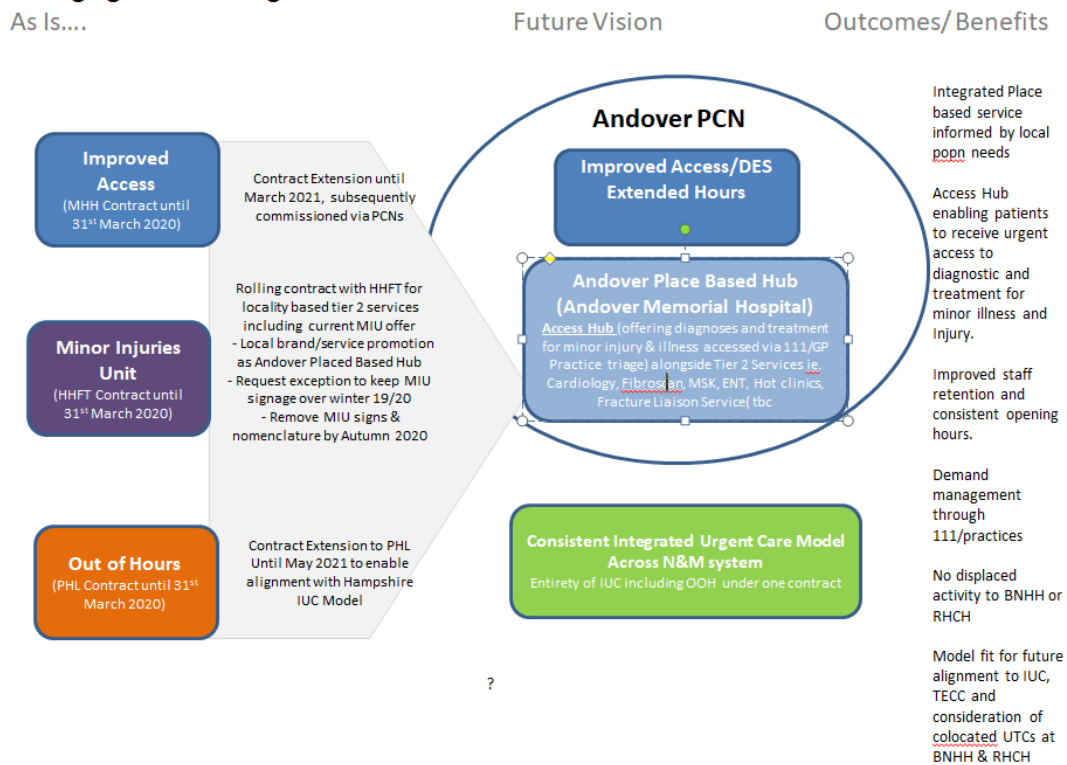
As Is….

Future Vision

Outcomes/ Benefits

Improved Access
(MHH Contract until 31st March 2020)

Contract Extension until March 2021, subsequently commissioned via PCNs

Minor Injuries Unit
(HHFT Contract until 31st March 2020)

Rolling contract with HHFT for locality based tier 2 services including current MIU offer
- Local brand/service promotion as Andover Placed Based Hub
- Request exception to keep MIU signage over winter 19/20
- Remove MIU signs & nomenclature by Autumn 2020

Out of Hours
(PHL Contract until 31st March 2020)

Contract Extension to PHL Until May 2021 to enable alignment with Hampshire IUC Model

Andover PCN

Improved Access/DES Extended Hours

Andover Place Based Hub (Andover Memorial Hospital)
Access Hub (offering diagnoses and treatment for minor injury & illness accessed via 111/GP Practice triage) alongside Tier 2 Services ie Cardiology, Fibroscan, MSK, ENT, Hot clinics, Fracture Liaison Service( tbc

Consistent Integrated Urgent Care Model Across N&M system
Entirety of IUC including OOH under one contract

?

Integrated Place based service informed by local popn needs

Access Hub enabling patients to receive urgent access to diagnostic and treatment for minor illness and Injury.

Improved staff retention and consistent opening hours.

Demand management through 111/practices

No displaced activity to BNHH or RHCH

Model fit for future alignment to IUC, TECC and consideration of colocated UTCs at BNHH & RHCH